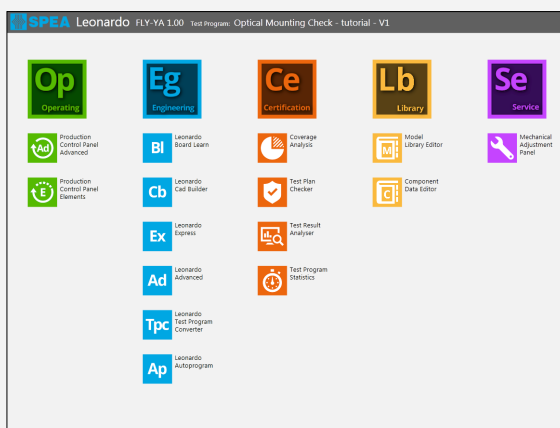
SPEA Leonardo FLY-YA 1.00 Test Program: Optical Mounting Check - tutorial - V1

Op
Operating

Ad
Production Control Panel Advanced

E
Production Control Panel Elements

Eg
Engineering

Bl
Leonardo Board Learn

Cb
Leonardo Cad Builder

Ex
Leonardo Express

Ad
Leonardo Advanced

Tpc
Leonardo Test Program Converter

Ap
Leonardo Autoprogram

Ce
Certification

Coverage Analysis

Test Plan Checker

Test Result Analyser

Test Program Statistics

Lb
Library

M
Model Library Editor

C
Component Data Editor

Se
Service

Mechanical Adjustment Panel